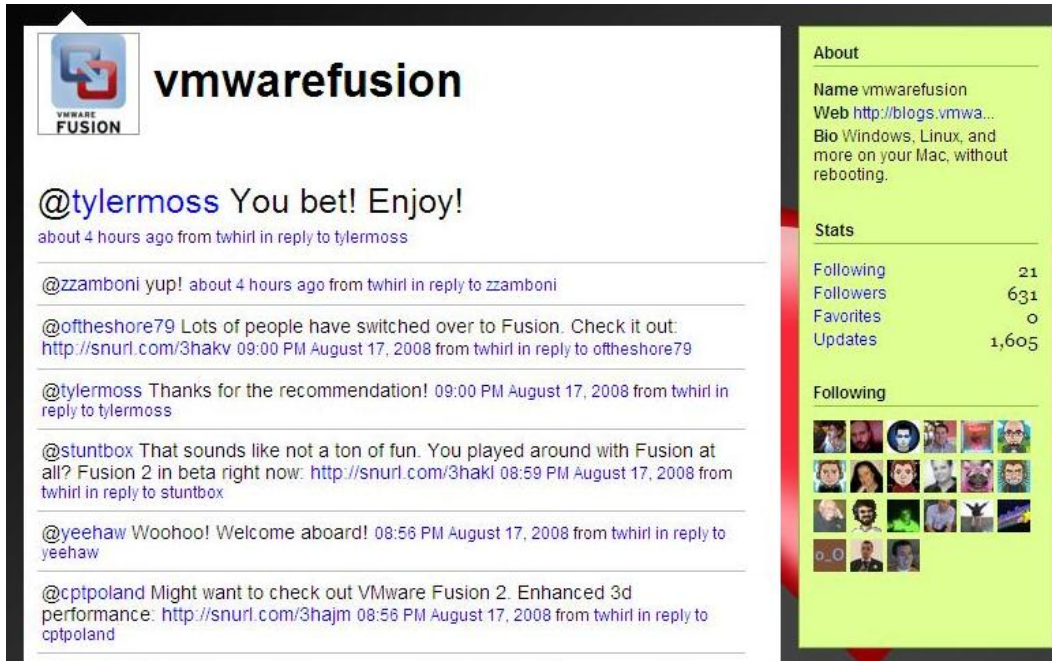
VMWARE FUSION

vmwarefusion

@tylermoss You bet! Enjoy!
about 4 hours ago from twhirl in reply to tylermoss

@zzamboni yup! about 4 hours ago from twhirl in reply to zzamboni

@oftheshore79 Lots of people have switched over to Fusion. Check it out: http://snurl.com/3hakv 09:00 PM August 17, 2008 from twhirl in reply to oftheshore79

@tylermoss Thanks for the recommendation! 09:00 PM August 17, 2008 from twhirl in reply to tylermoss

@stuntbox That sounds like not a ton of fun. You played around with Fusion at all? Fusion 2 in beta right now: http://snurl.com/3hakl 08:59 PM August 17, 2008 from twhirl in reply to stuntbox

@yeehaw Woohoo! Welcome aboard! 08:56 PM August 17, 2008 from twhirl in reply to yeehaw

@cptpoland Might want to check out VMware Fusion 2. Enhanced 3d performance: http://snurl.com/3hajm 08:56 PM August 17, 2008 from twhirl in reply to cptpoland

About

Name vmwarefusion
Web http://blogs.vmwa...
Bio Windows, Linux, and more on your Mac, without rebooting.

Stats

| | |
|---|---|
| Following | 21 |
| Followers | 631 |
| Favorites | 0 |
| Updates | 1,605 |

Following

o_O